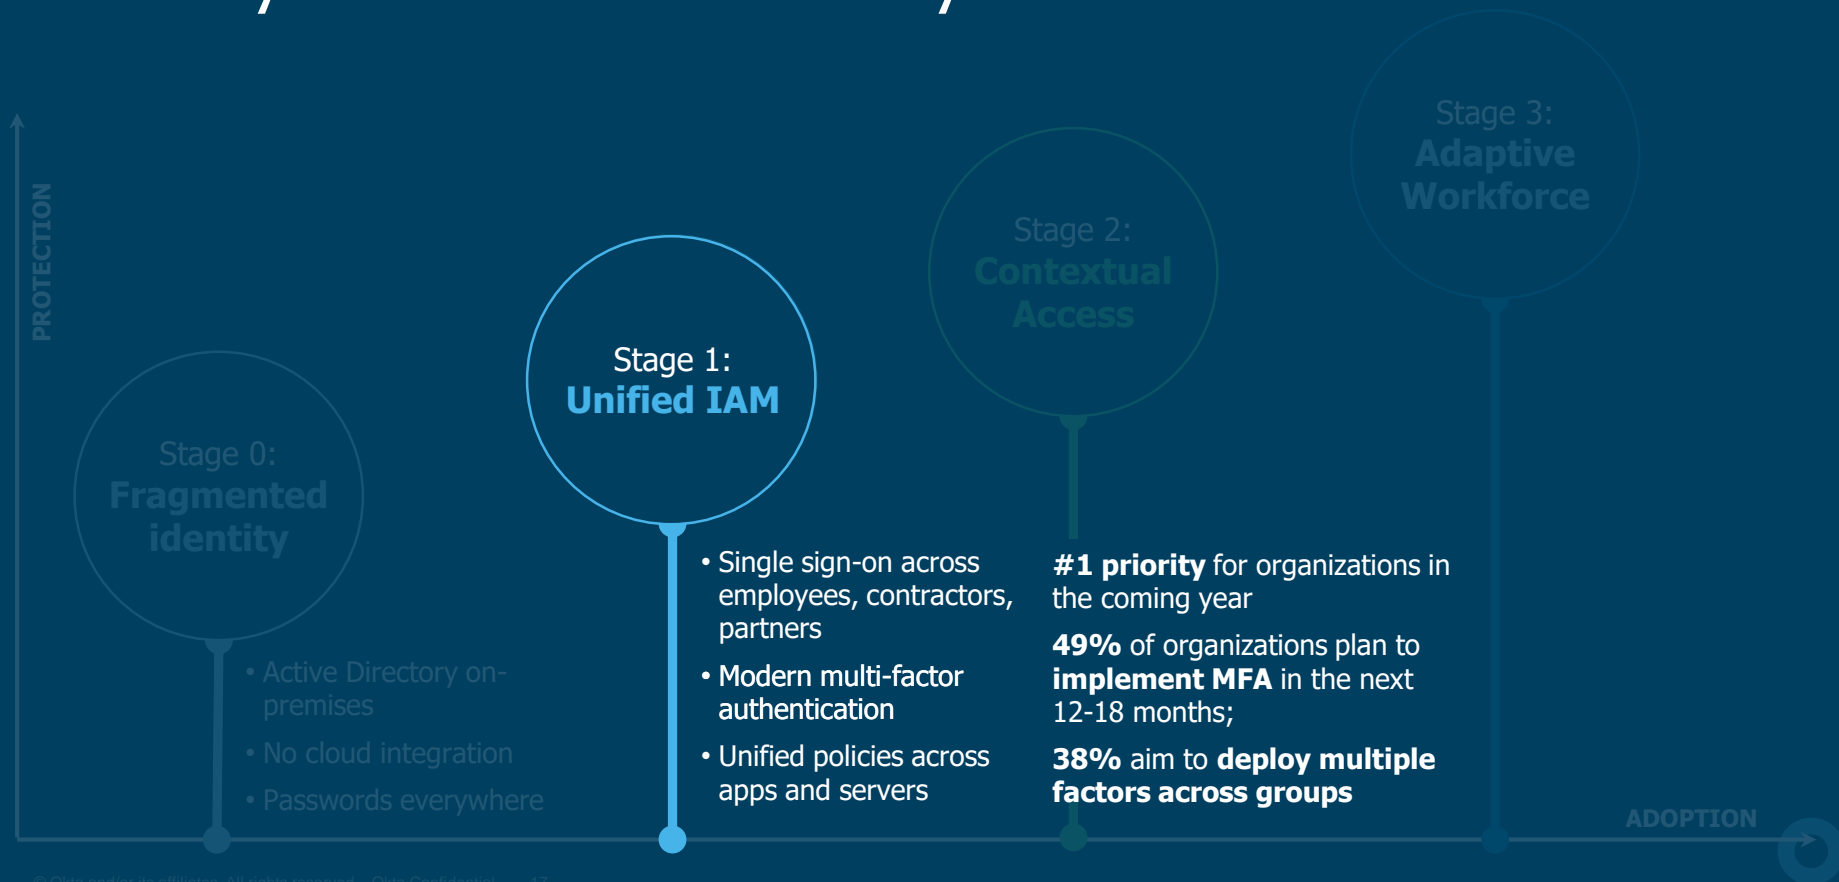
PROTECTION

Stage 3:
Adaptive Workforce

Stage 2:
Contextual Access

Stage 1:
Unified IAM

Stage 0:
Fragmented identity

• Active Directory on-premises
• No cloud integration
• Passwords everywhere

• Single sign-on across employees, contractors, partners
• Modern multi-factor authentication
• Unified policies across apps and servers

**#1 priority** for organizations in the coming year

**49%** of organizations plan to **implement MFA** in the next 12-18 months;

**38%** aim to **deploy multiple factors across groups**

ADOPTION

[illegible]